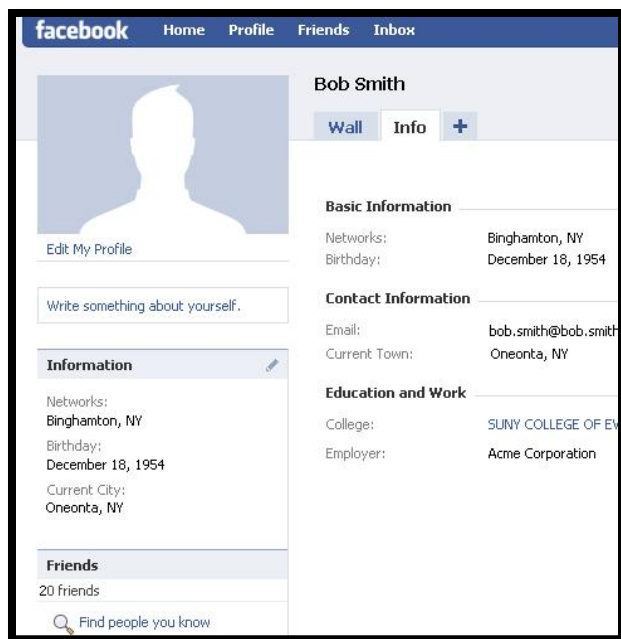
facebook Home Profile Friends Inbox

Bob Smith

Wall Info +

Edit My Profile

Write something about yourself.

Information

Networks:
Binghamton, NY
Birthday:
December 18, 1954
Current City:
Oneonta, NY

Friends

20 friends

Find people you know

Basic Information

| | |
|---|---|
| Networks: | Binghamton, NY |
| Birthday: | December 18, 1954 |

Contact Information

| | |
|---|---|
| Email: | bob.smith@bob.smith |
| Current Town: | Oneonta, NY |

Education and Work

| | |
|---|---|
| College: | SUNY COLLEGE OF E |
| Employer: | Acme Corporation |